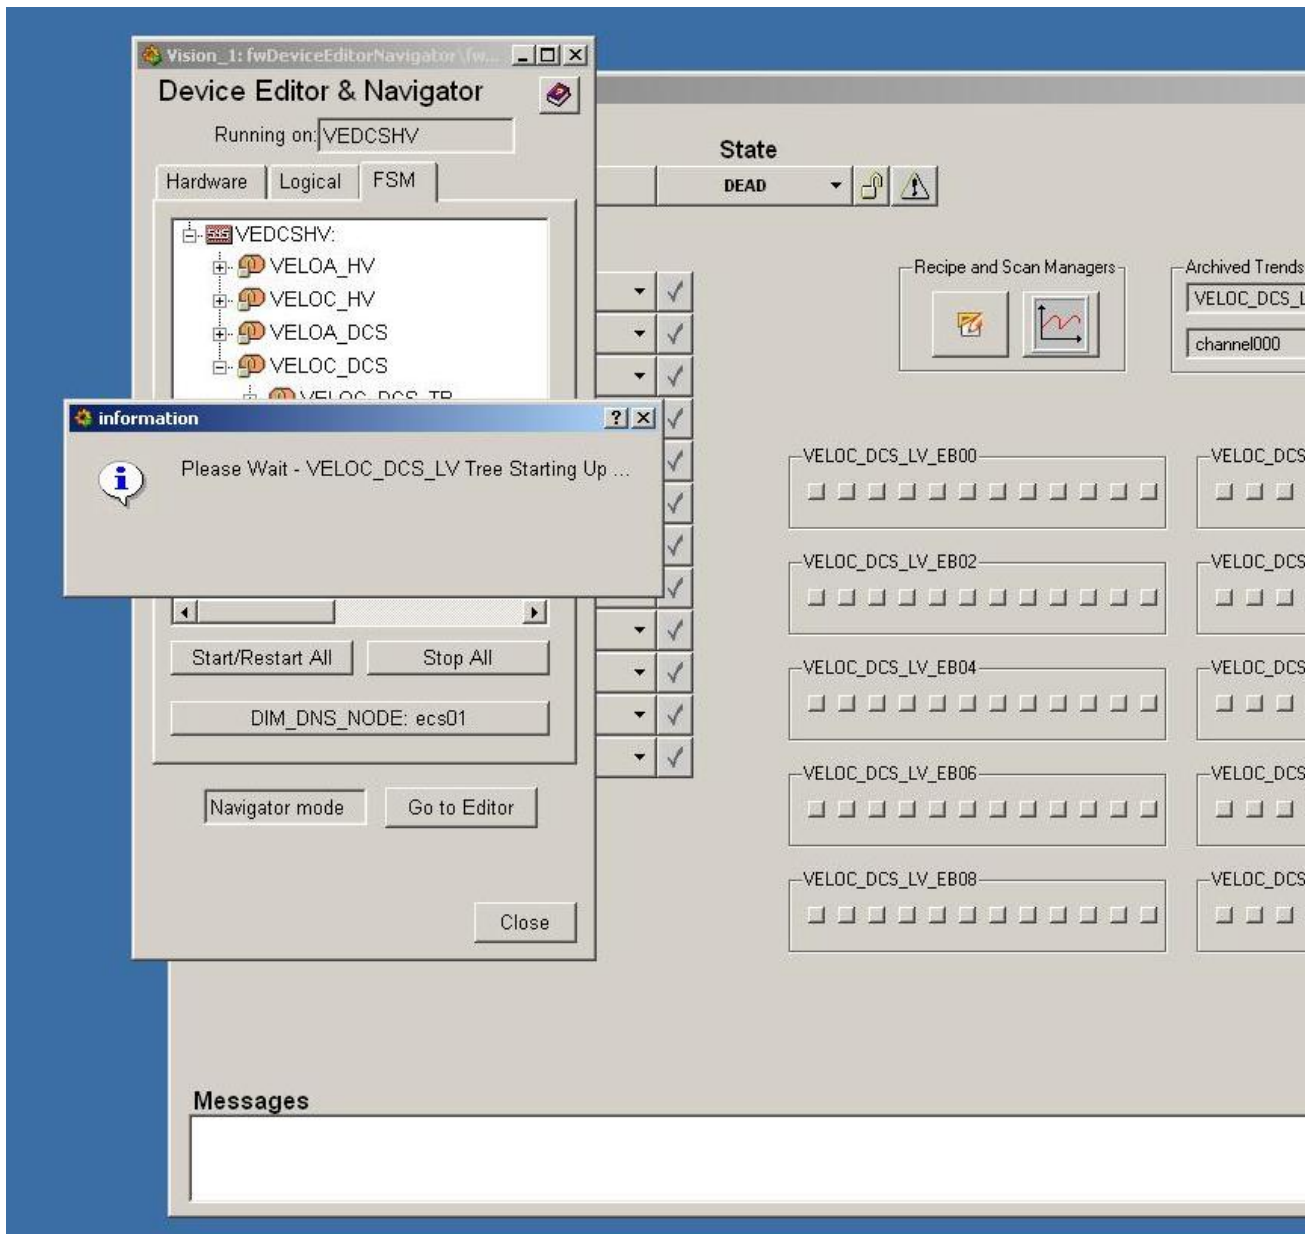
Vision_1: fwDeviceEditorNavigator\fw...

Device Editor & Navigator

Running on: VEDCSHV

Hardware | Logical | FSM

VEDCSHV:
VELOA_HV
VELOC_HV
VELOA_DCS
VELOC_DCS
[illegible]

information

Please Wait - VELOC_DCS_LV Tree Starting Up ...

Start/Restart All | Stop All

DIM_DNS_NODE: ecs01

Navigator mode | Go to Editor

Close

State

DEAD

Recipe and Scan Managers

Archived Trends

VELOC_DCS_L

channel000

VELOC_DCS_LV_EB00

VELOC_DCS

VELOC_DCS_LV_EB02

VELOC_DCS

VELOC_DCS_LV_EB04

VELOC_DCS

VELOC_DCS_LV_EB06

VELOC_DCS

VELOC_DCS_LV_EB08

VELOC_DCS

Messages